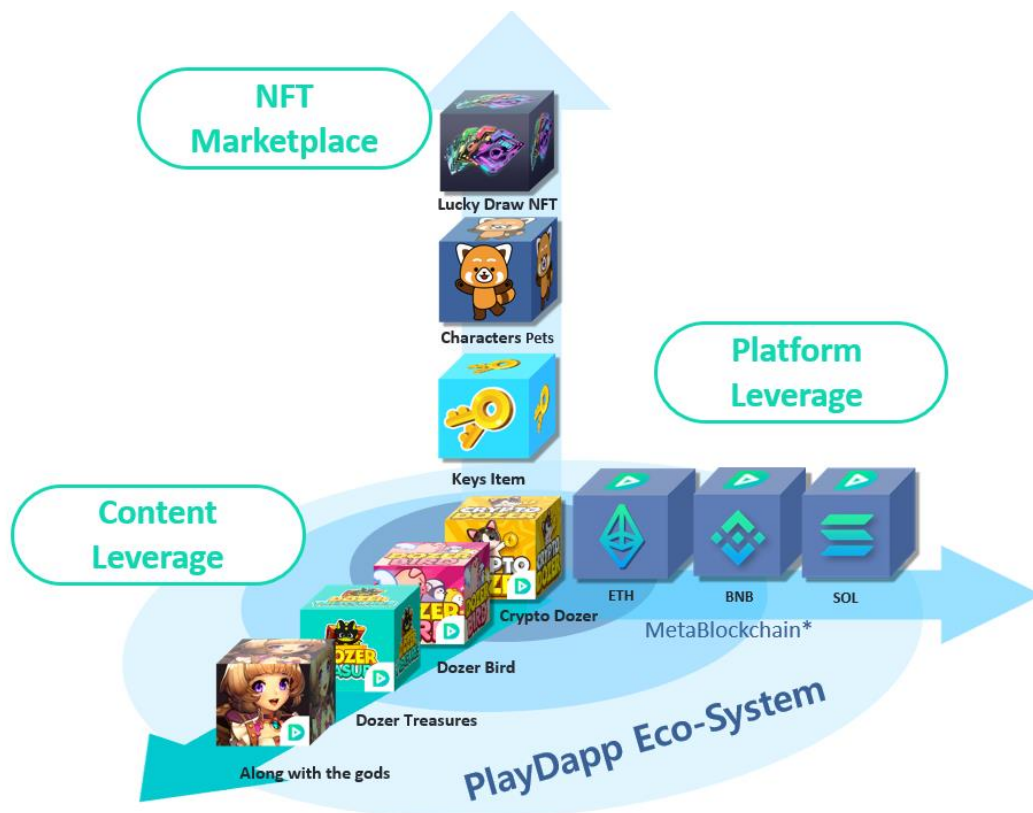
NFT Marketplace

Lucky Draw NFT

Characters Pets

Platform Leverage

Keys Item

Content Leverage

CRYPTO DOZER

ETH

BNB

SOL

Crypto Dozer

MetaBlockchain*

DOZER BIRD

Dozer Bird

DOZER TREASURE

Dozer Treasures

Along with the gods

PlayDapp Eco-System